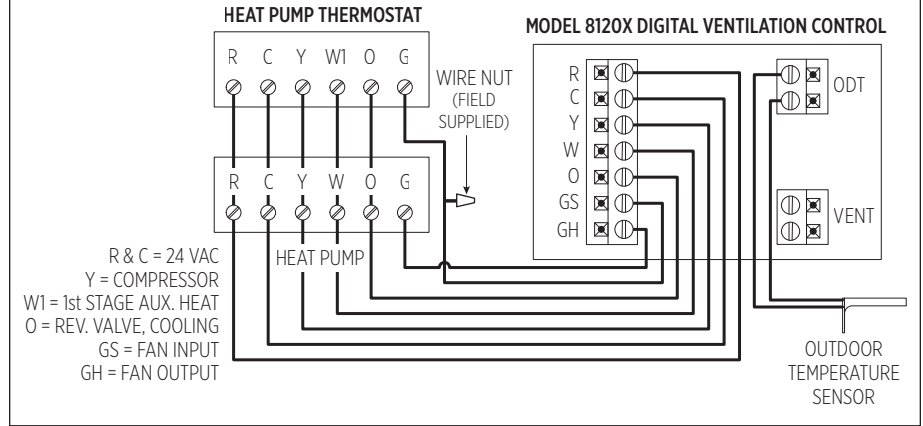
HEAT PUMP THERMOSTAT

R C Y W1 O G

WIRE NUT (FIELD SUPPLIED)

R C Y W O G

HEAT PUMP

MODEL 8120X DIGITAL VENTILATION CONTROL

R
C
Y
W
O
GS
GH

ODT

VENT

R & C = 24 VAC
Y = COMPRESSOR
W1 = 1st STAGE AUX. HEAT
O = REV. VALVE, COOLING
GS = FAN INPUT
GH = FAN OUTPUT

OUTDOOR TEMPERATURE SENSOR